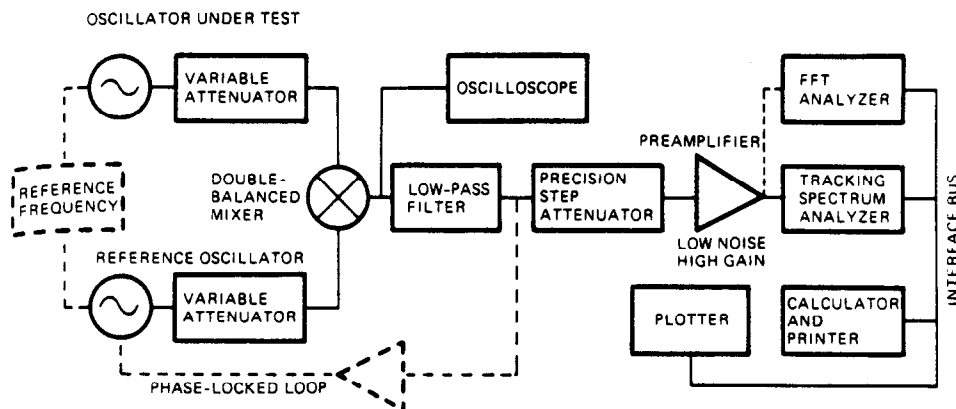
OSCILLATOR UNDER TEST

VARIABLE ATTENUATOR

OSCILLOSCOPE

FFT ANALYZER

PREAMPLIFIER

REFERENCE FREQUENCY

DOUBLE-BALANCED MIXER

LOW-PASS FILTER

PRECISION STEP ATTENUATOR

TRACKING SPECTRUM ANALYZER

INTERFACE BUS

LOW NOISE HIGH GAIN

REFERENCE OSCILLATOR

VARIABLE ATTENUATOR

PLOTTER

CALCULATOR AND PRINTER

PHASE-LOCKED LOOP